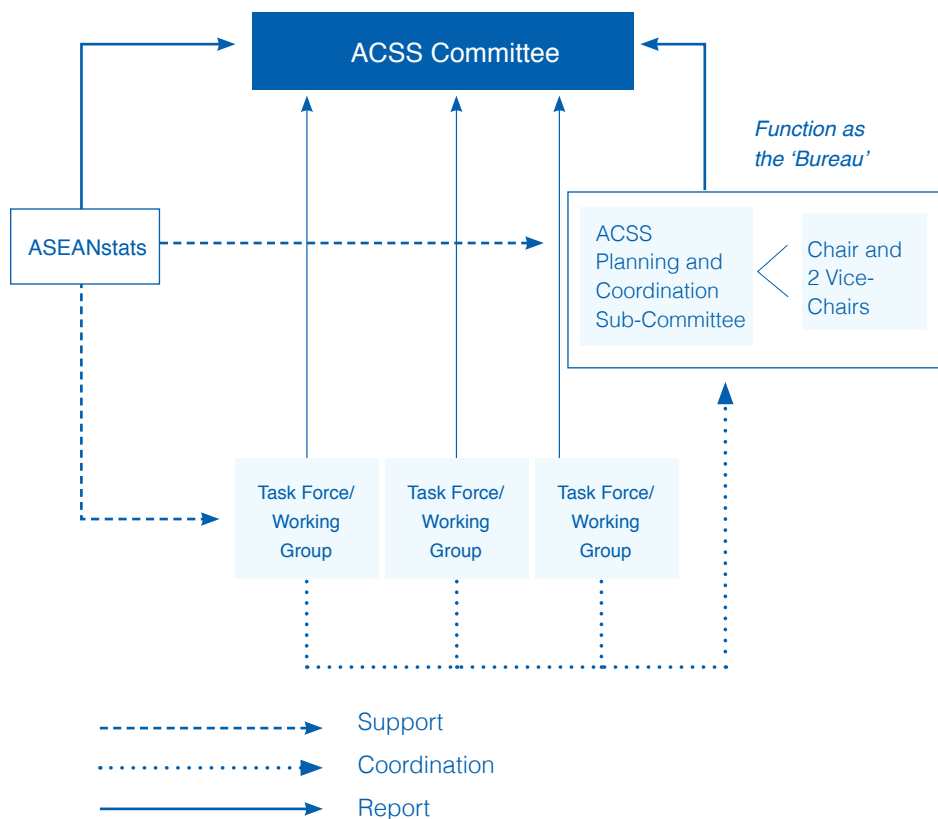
ACSS Committee

Function as the 'Bureau'

ASEANstats

ACSS Planning and Coordination Sub-Committee

Chair and 2 Vice-Chairs

Task Force/ Working Group

Task Force/ Working Group

Task Force/ Working Group

Support

Coordination

Report